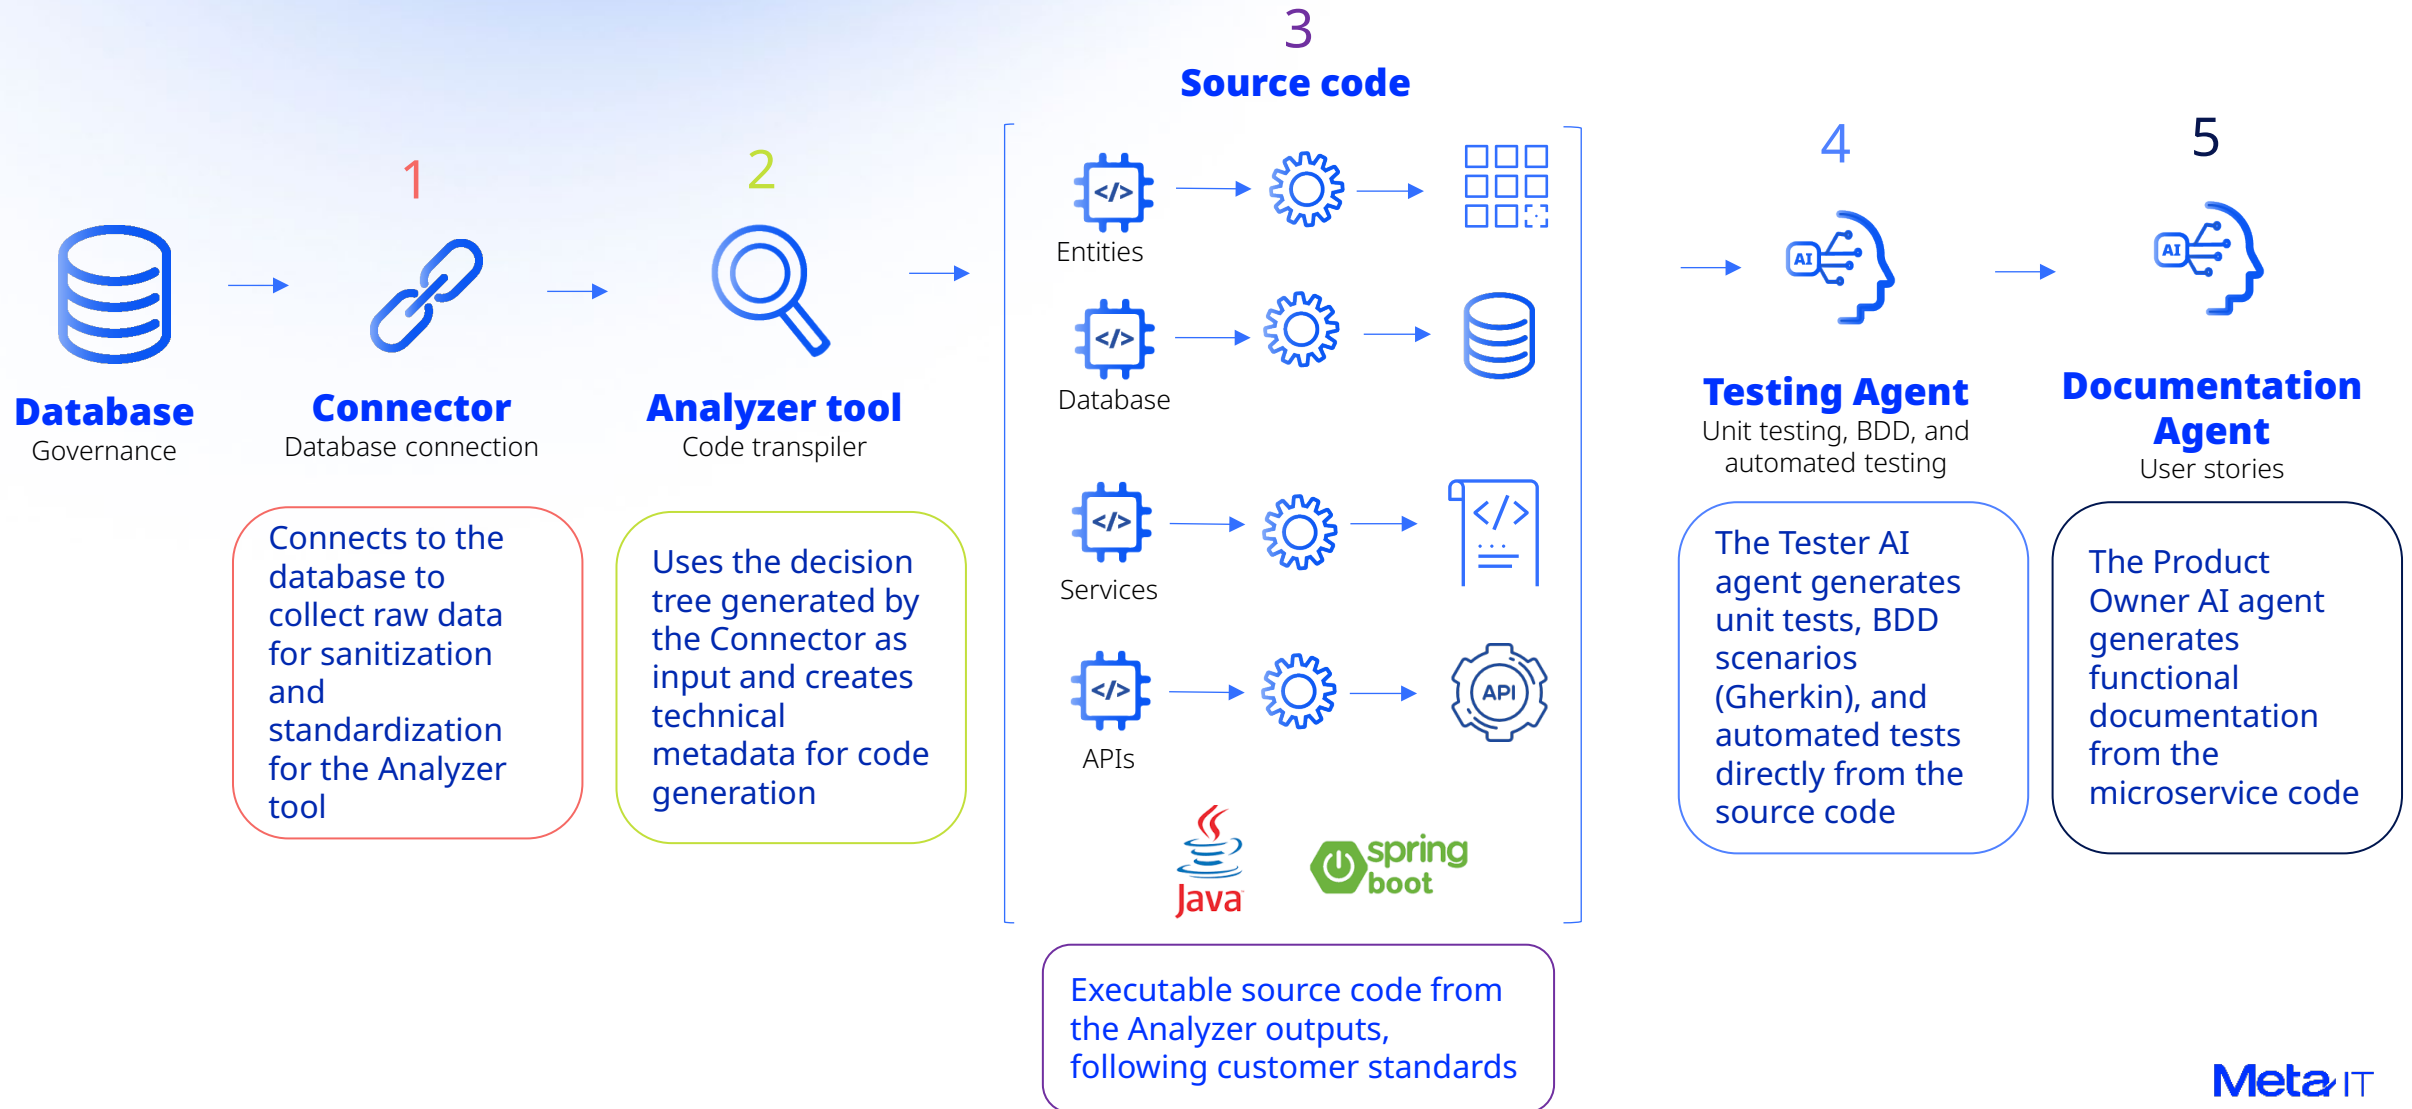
Database
Governance

1
Connector
Database connection

Connects to the database to collect raw data for sanitization and standardization for the Analyzer tool

2
Analyzer tool
Code transpiler

Uses the decision tree generated by the Connector as input and creates technical metadata for code generation

3
Source code

Entities

Database

Services

APIs

API

Java

spring boot

Executable source code from the Analyzer outputs, following customer standards

4
AI
Testing Agent
Unit testing, BDD, and automated testing

The Tester AI agent generates unit tests, BDD scenarios (Gherkin), and automated tests directly from the source code

5
AI
Documentation Agent
User stories

The Product Owner AI agent generates functional documentation from the microservice code

Meta IT